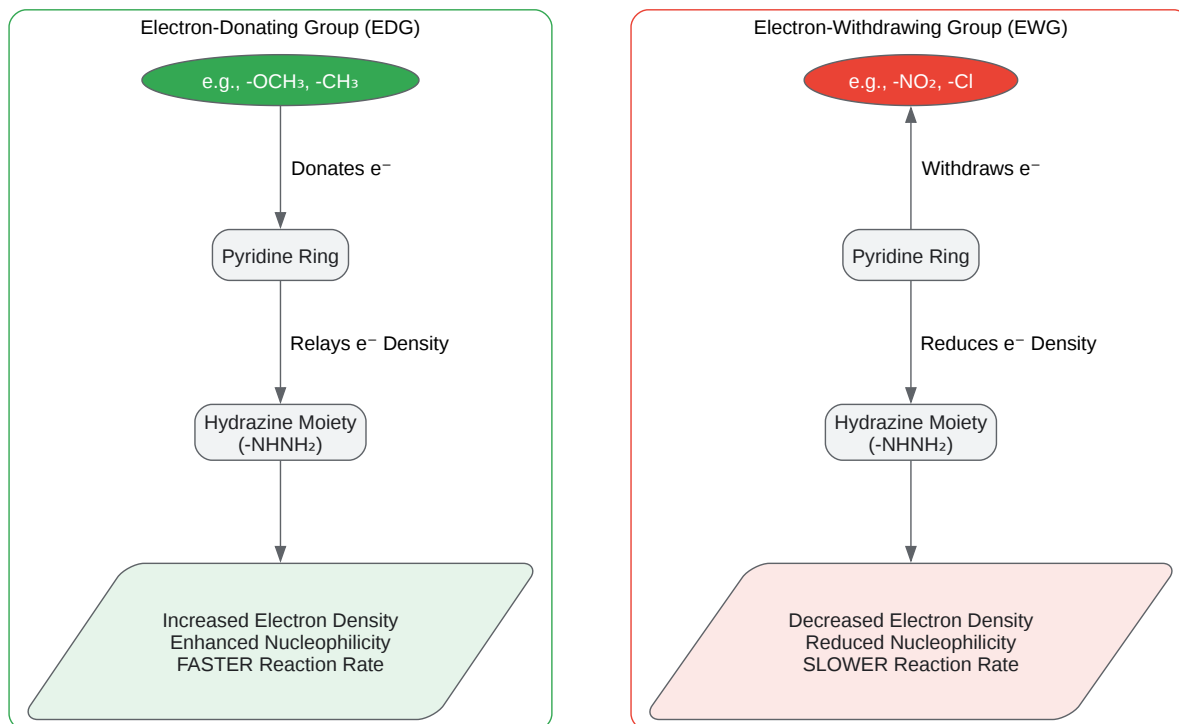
Electron-Donating Group (EDG)

e.g., $-OCH_3$, $-CH_3$

Donates $e^-$

Pyridine Ring

Relays $e^-$ Density

Hydrazine Moiety ($-NHNH_2$)

Increased Electron Density
Enhanced Nucleophilicity
FASTER Reaction Rate

Electron-Withdrawing Group (EWG)

e.g., $-NO_2$, -Cl

Withdraws $e^-$

Pyridine Ring

Reduces $e^-$ Density

Hydrazine Moiety ($-NHNH_2$)

Decreased Electron Density
Reduced Nucleophilicity
SLOWER Reaction Rate